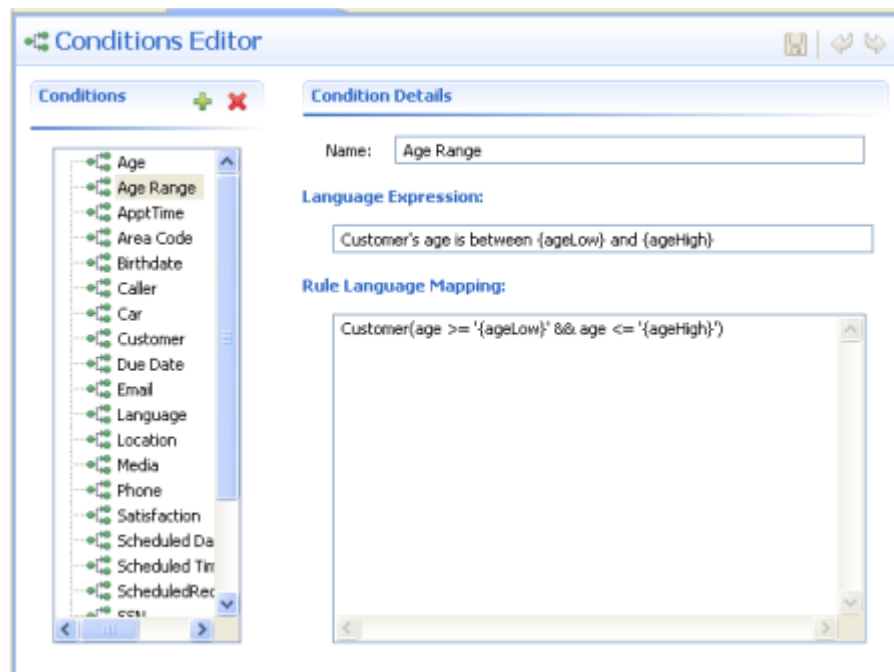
Conditions Editor

Conditions

Age
Age Range
ApptTime
Area Code
Birthdate
Caller
Car
Customer
Due Date
Email
Language
Location
Media
Phone
Satisfaction
Scheduled Da
Scheduled Tir
ScheduledRec
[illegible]

Condition Details

Name: Age Range

Language Expression:

Customer's age is between {ageLow} and {ageHigh}

Rule Language Mapping:

Customer(age >= '{ageLow}' && age <= '{ageHigh}')